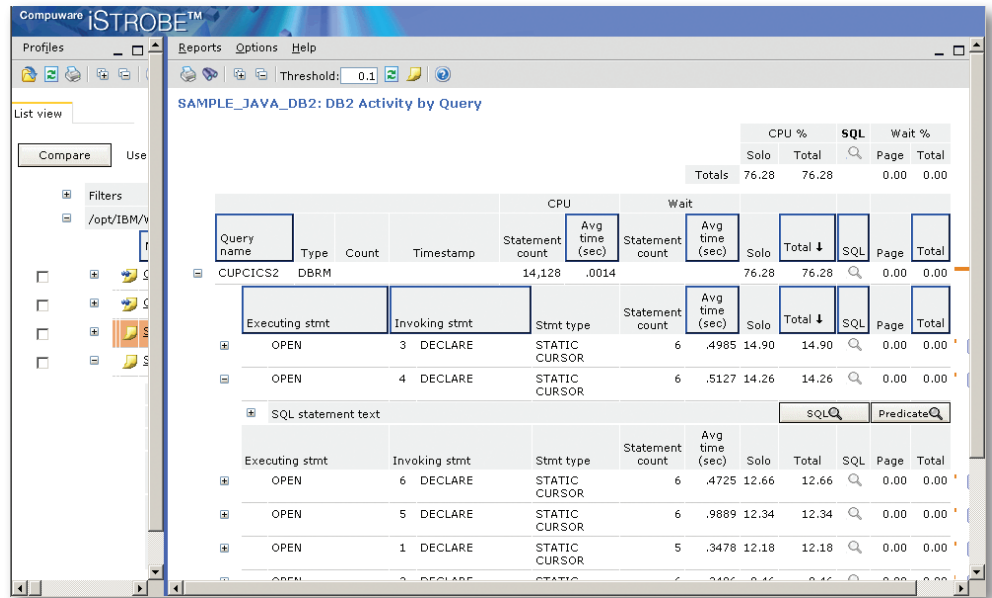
Compuware iSTROBE™

Profiles

List view

Compare Use

Filters

/opt/IBM/W

Reports Options Help

Threshold: 0.1

SAMPLE_JAVA_DB2: DB2 Activity by Query

| | | | | | | | | CPU % | | SQL | Wait % | |
|---|---|---|---|---|---|---|---|---|---|---|---|---|
| | | | | | | | | Solo | Total | | Page | Total |
| | | | | | | | Totals | 76.28 | 76.28 | | 0.00 | 0.00 |

| Query name | Type | Count | Timestamp | CPU Statement count | CPU Avg time (sec) | Wait Statement count | Avg time (sec) | Solo | Total ↓ | SQL | Page | Total |
|---|---|---|---|---|---|---|---|---|---|---|---|---|
| CUPCICS2 | DBRM | | | 14,128 | .0014 | | | 76.28 | 76.28 | | 0.00 | 0.00 |

| Executing stmt | Invoking stmt | Stmt type | Statement count | Avg time (sec) | Solo | Total ↓ | SQL | Page | Total |
|---|---|---|---|---|---|---|---|---|---|
| OPEN | 3 DECLARE | STATIC CURSOR | 6 | .4985 | 14.90 | 14.90 | | 0.00 | 0.00 |
| OPEN | 4 DECLARE | STATIC CURSOR | 6 | .5127 | 14.26 | 14.26 | | 0.00 | 0.00 |

SQL statement text SQL Predicate

| Executing stmt | Invoking stmt | Stmt type | Statement count | Avg time (sec) | Solo | Total | SQL | Page | Total |
|---|---|---|---|---|---|---|---|---|---|
| OPEN | 6 DECLARE | STATIC CURSOR | 6 | .4725 | 12.66 | 12.66 | | 0.00 | 0.00 |
| OPEN | 5 DECLARE | STATIC CURSOR | 6 | .9889 | 12.34 | 12.34 | | 0.00 | 0.00 |
| OPEN | 1 DECLARE | STATIC CURSOR | 5 | .3478 | 12.18 | 12.18 | | 0.00 | 0.00 |
| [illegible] | | | | | | | | | |